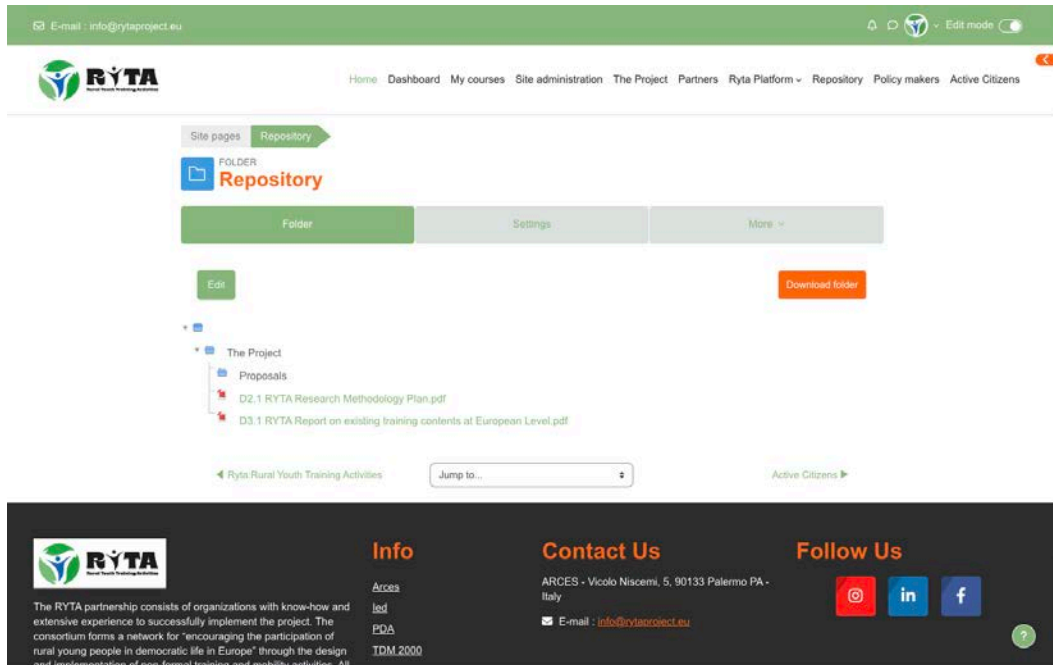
E-mail : info@rytaproject.eu

Edit mode

RYTA
Rural Youth Training Activities

Home Dashboard My courses Site administration The Project Partners Ryta Platform Repository Policy makers Active Citizens

Site pages Repository

FOLDER
Repository

Folder Settings More

Edit

Download folder

The Project
Proposals
D2.1 RYTA Research Methodology Plan.pdf
D3.1 RYTA Report on existing training contents at European Level.pdf

◀ Ryta Rural Youth Training Activities

Jump to...

Active Citizens ▶

RYTA
Rural Youth Training Activities

The RYTA partnership consists of organizations with know-how and extensive experience to successfully implement the project. The consortium forms a network for "encouraging the participation of rural young people in democratic life in Europe" through the design and implementation of non-formal training and mobility activities. All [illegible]

Info
Arces
Ied
PDA
TDM 2000

Contact Us
ARCES - Vicolo Niscemi, 5, 90133 Palermo PA - Italy
E-mail : info@rytaproject.eu

Follow Us
in
f

?